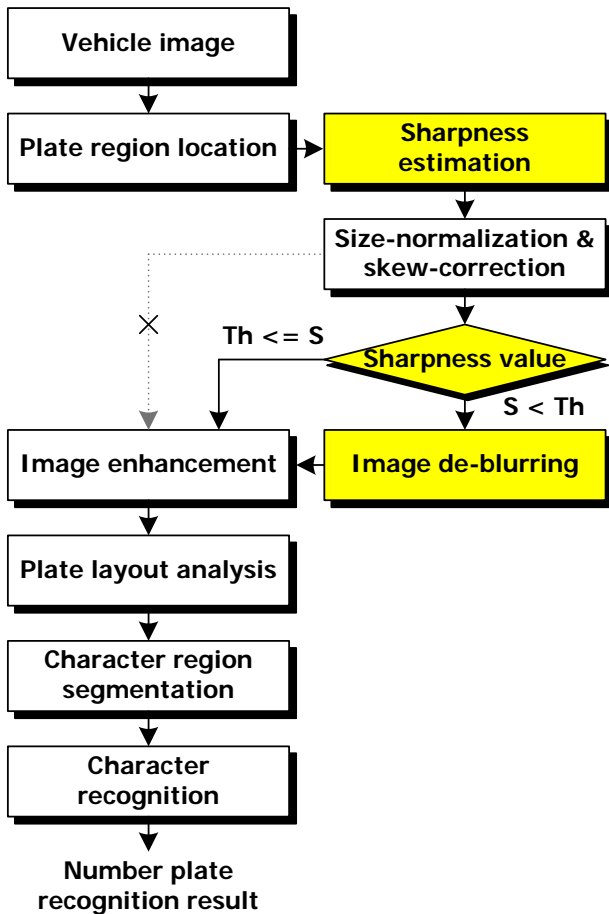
Vehicle image

Plate region location

Sharpness estimation

Size-normalization & skew-correction

Th <= S

Sharpness value

S < Th

Image enhancement

Image de-blurring

Plate layout analysis

Character region segmentation

Character recognition

Number plate recognition result